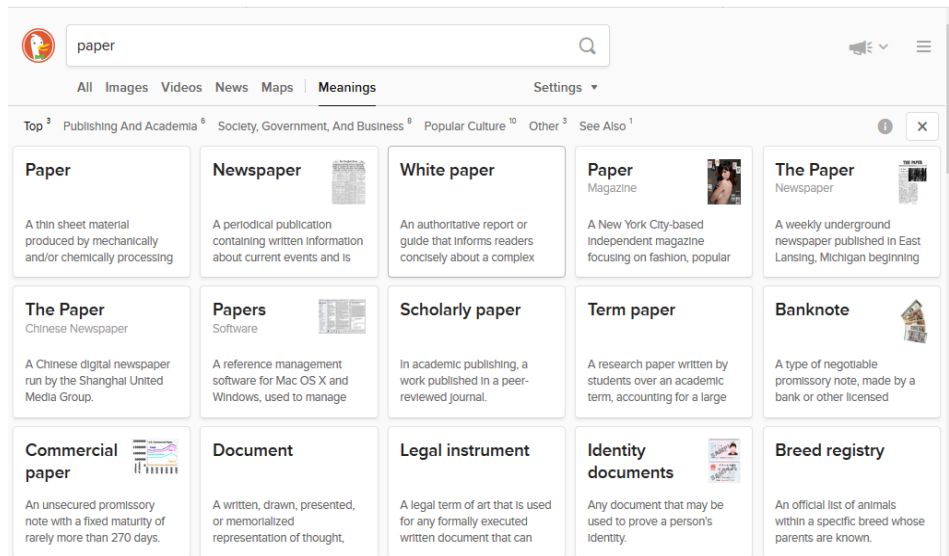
paper

All Images Videos News Maps Meanings Settings ▾

Top $^3$ Publishing And Academia $^6$ Society, Government, And Business $^8$ Popular Culture $^{10}$ Other $^3$ See Also $^1$

Paper

A thin sheet material produced by mechanically and/or chemically processing

Newspaper

A periodical publication containing written information about current events and is

White paper

An authoritative report or guide that informs readers concisely about a complex

Paper
Magazine

A New York City-based independent magazine focusing on fashion, popular

The Paper
Newspaper

A weekly underground newspaper published in East Lansing, Michigan beginning

The Paper
Chinese Newspaper

A Chinese digital newspaper run by the Shanghai United Media Group.

Papers
Software

A reference management software for Mac OS X and Windows, used to manage

Scholarly paper

In academic publishing, a work published in a peer-reviewed journal.

Term paper

A research paper written by students over an academic term, accounting for a large

Banknote

A type of negotiable promissory note, made by a bank or other licensed

Commercial paper

An unsecured promissory note with a fixed maturity of rarely more than 270 days.

Document

A written, drawn, presented, or memorialized representation of thought,

Legal instrument

A legal term of art that is used for any formally executed written document that can

Identity documents

Any document that may be used to prove a person's identity.

Breed registry

An official list of animals within a specific breed whose parents are known.